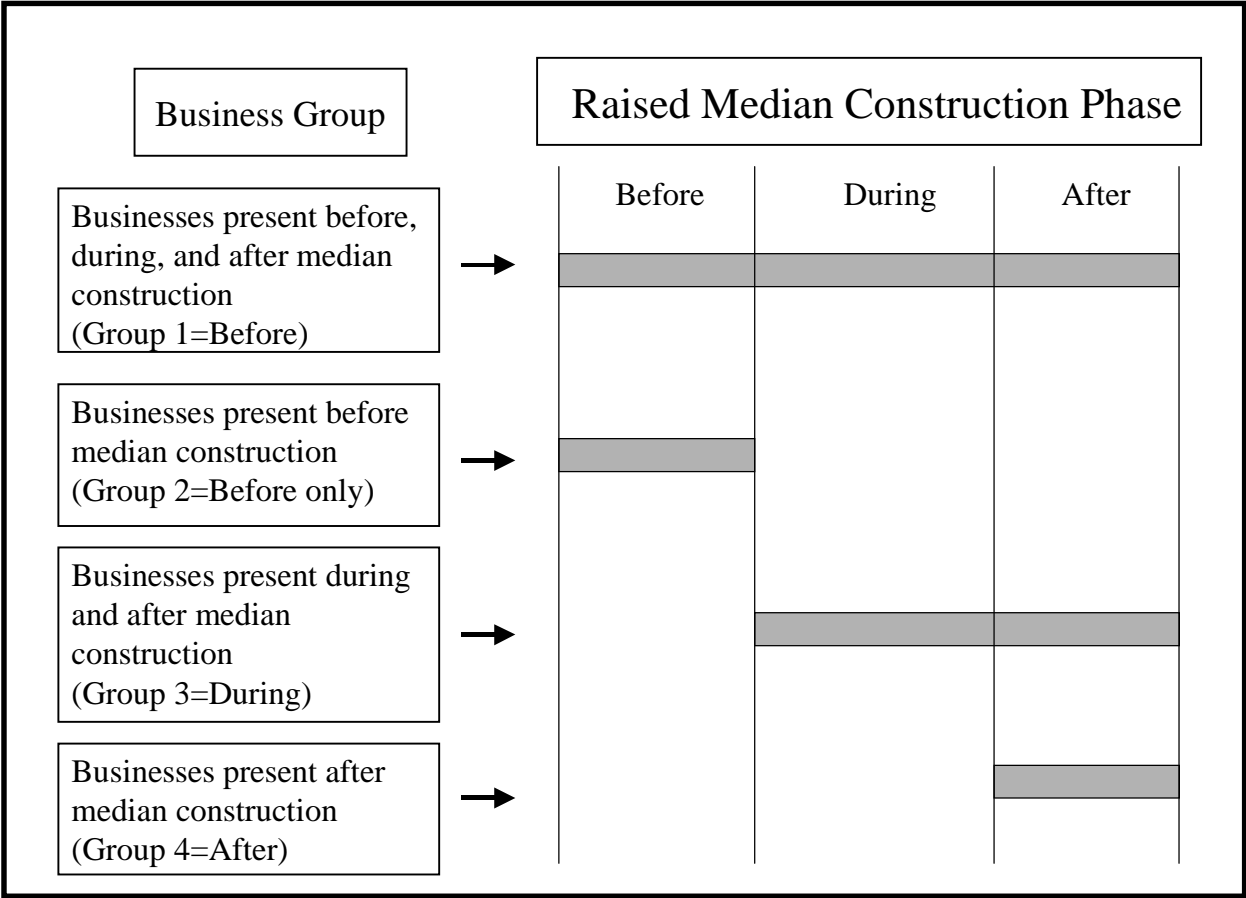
Business Group

Raised Median Construction Phase

Before

During

After

Businesses present before, during, and after median construction (Group 1=Before)

Businesses present before median construction (Group 2=Before only)

Businesses present during and after median construction (Group 3=During)

Businesses present after median construction (Group 4=After)